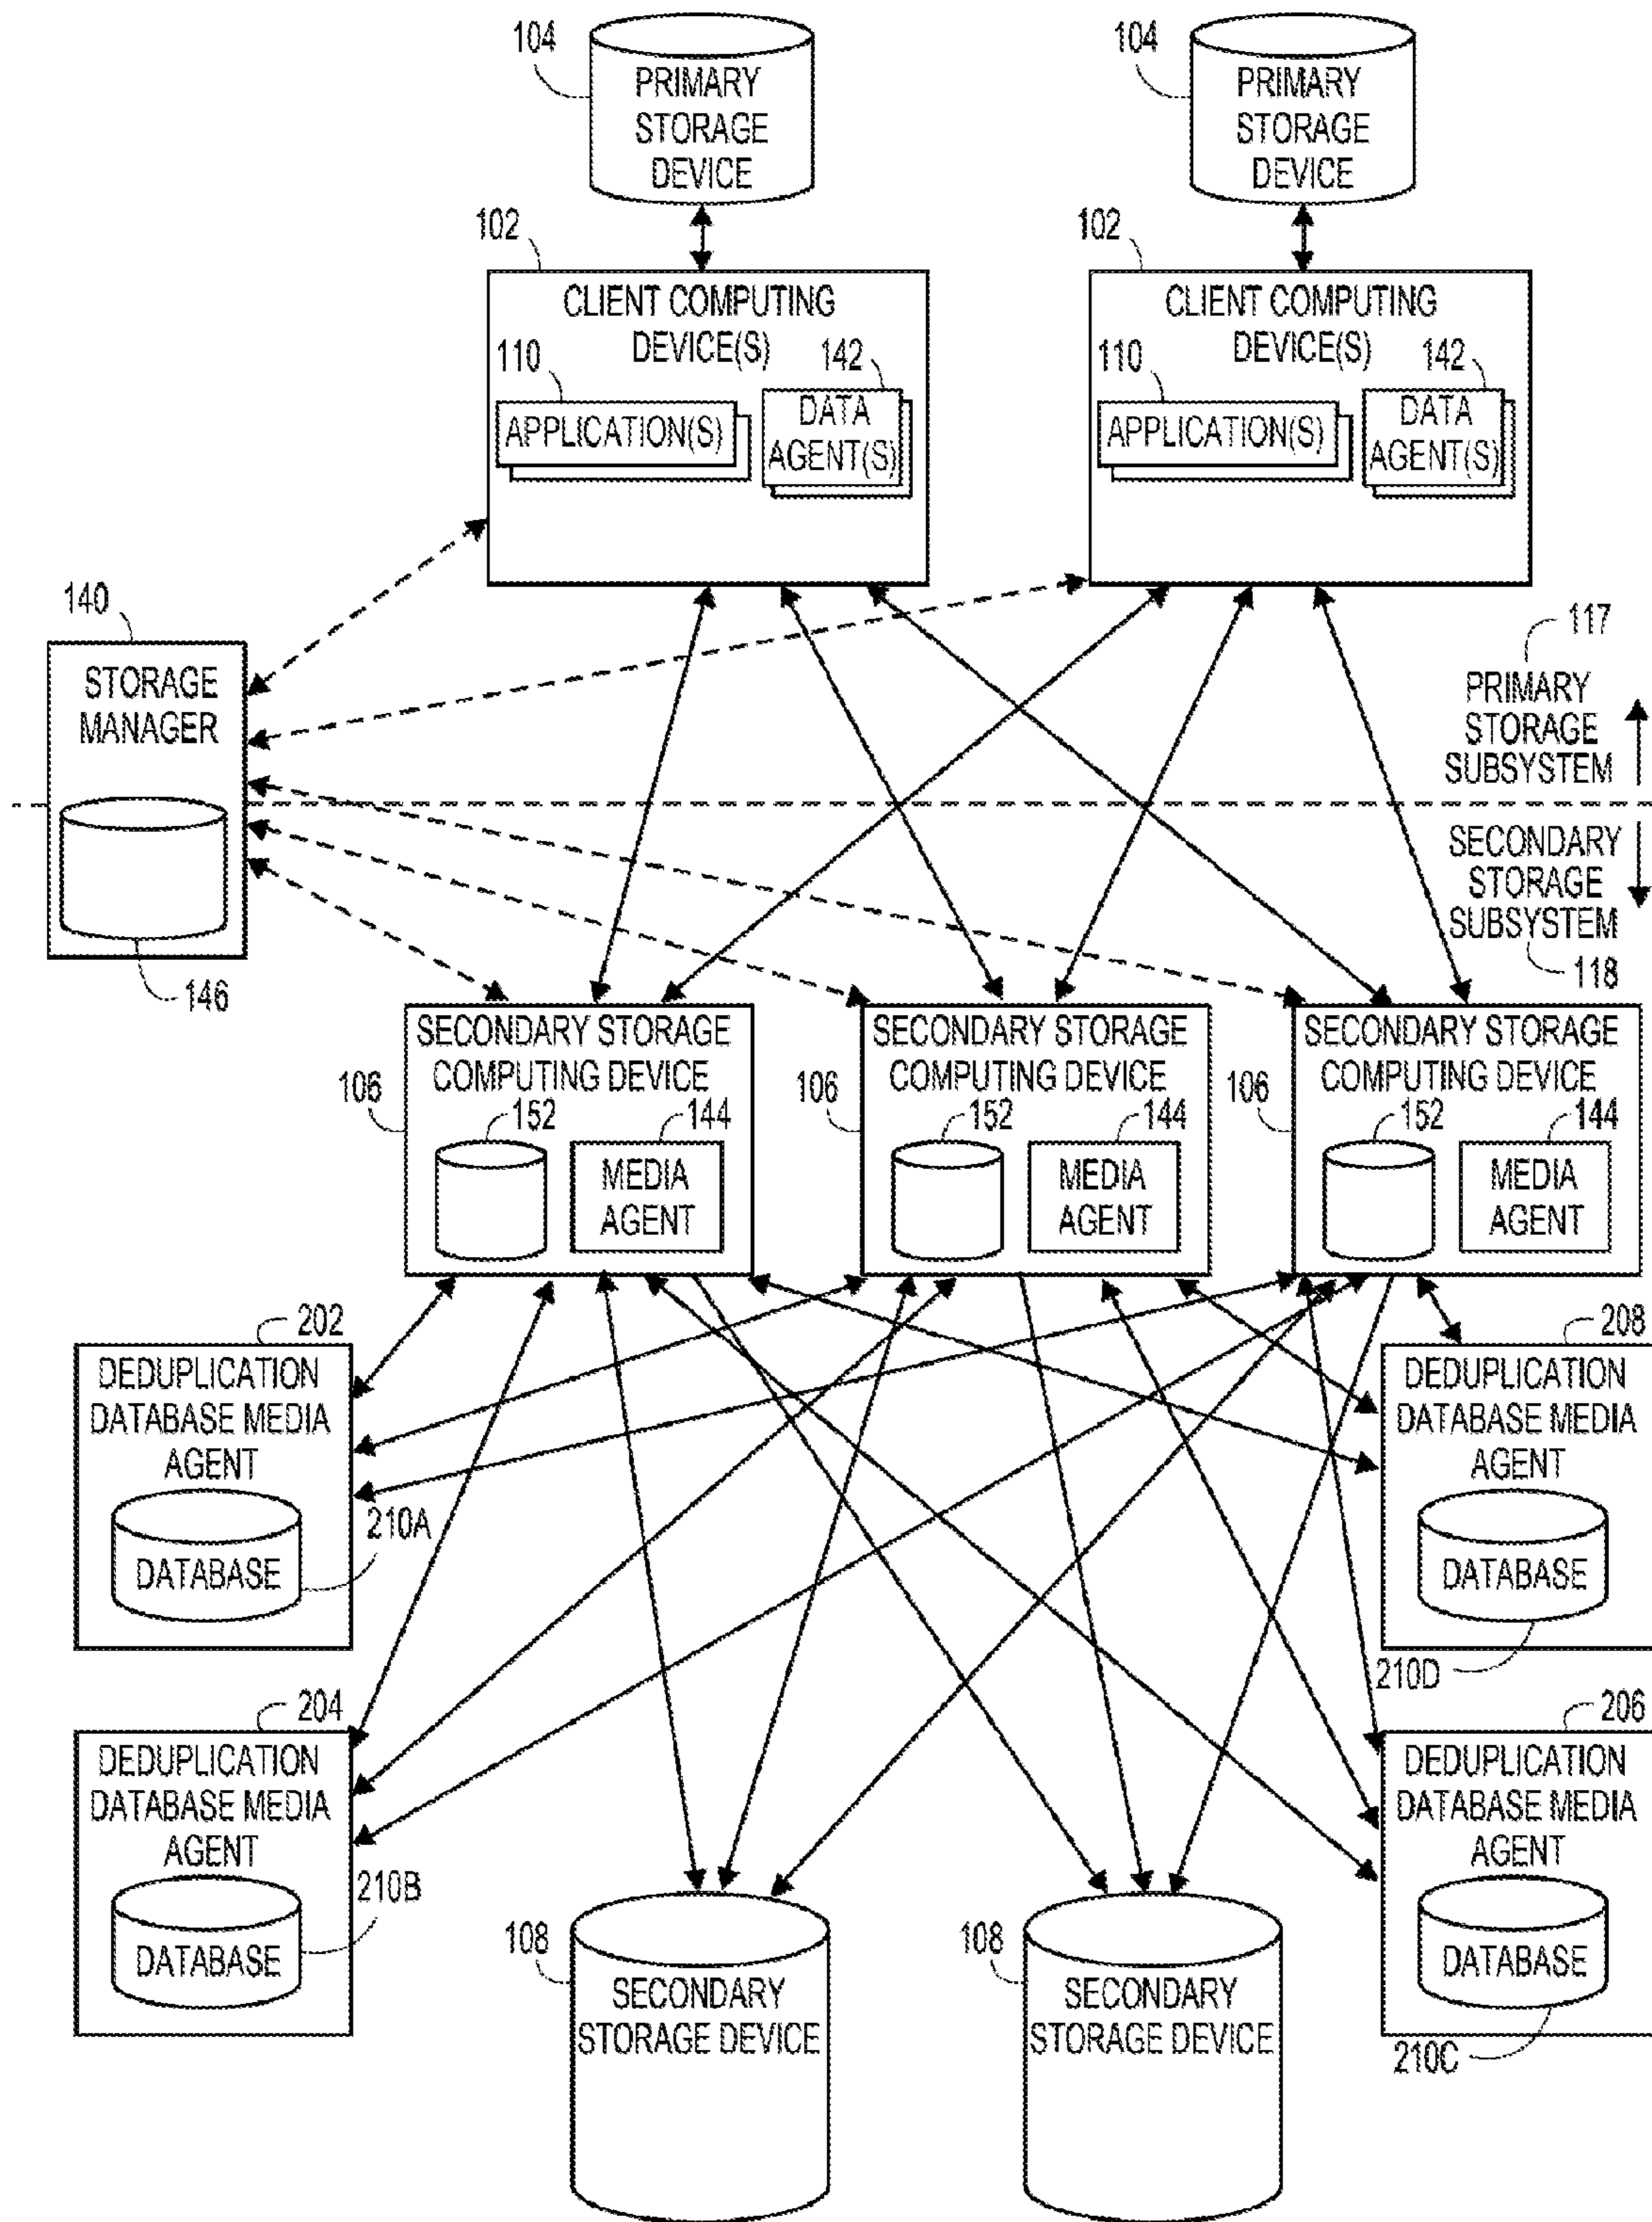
104
PRIMARY STORAGE DEVICE

104
PRIMARY STORAGE DEVICE

102
CLIENT COMPUTING DEVICE(S)
110
APPLICATION(S)
142
DATA AGENT(S)

102
CLIENT COMPUTING DEVICE(S)
110
APPLICATION(S)
142
DATA AGENT(S)

140
STORAGE MANAGER
146

117
PRIMARY STORAGE SUBSYSTEM
SECONDARY STORAGE SUBSYSTEM
118

106
SECONDARY STORAGE COMPUTING DEVICE
152
144
MEDIA AGENT

106
SECONDARY STORAGE COMPUTING DEVICE
152
144
MEDIA AGENT

106
SECONDARY STORAGE COMPUTING DEVICE
152
144
MEDIA AGENT

202
DEDUPLICATION DATABASE MEDIA AGENT
DATABASE
210A

208
DEDUPLICATION DATABASE MEDIA AGENT
DATABASE
210D

204
DEDUPLICATION DATABASE MEDIA AGENT
DATABASE
210B

206
DEDUPLICATION DATABASE MEDIA AGENT
DATABASE
210C

108
SECONDARY STORAGE DEVICE

108
SECONDARY STORAGE DEVICE